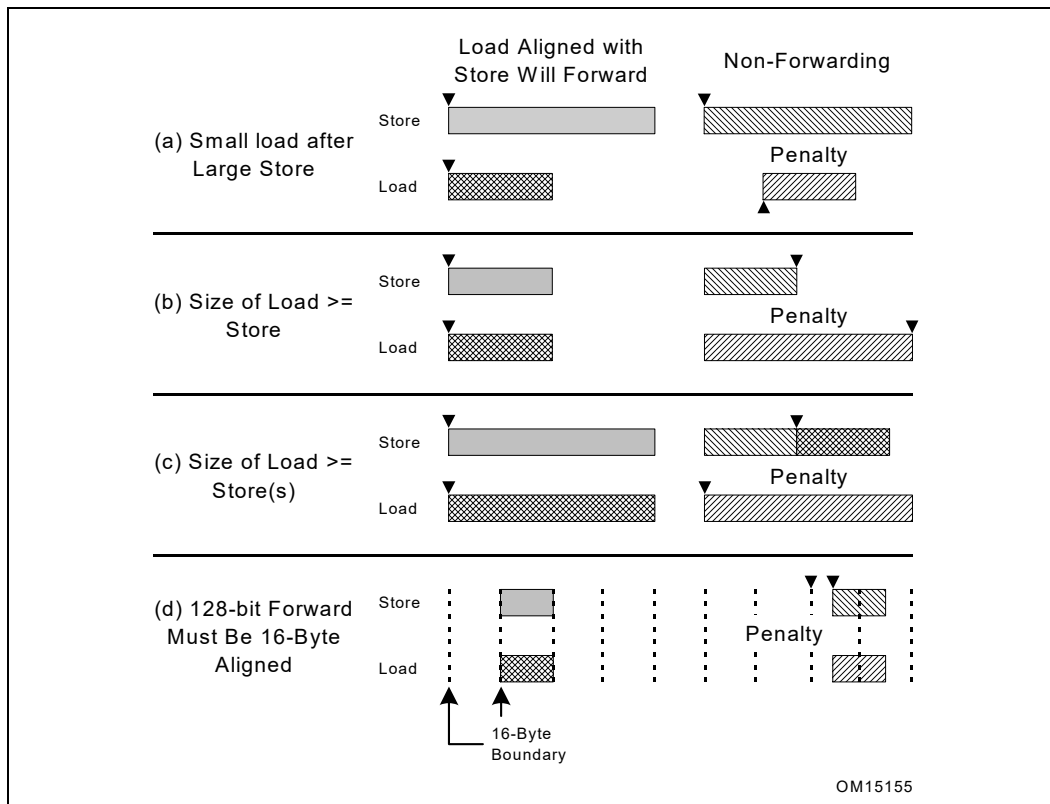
Load Aligned with Store Will Forward

Non-Forwarding

(a) Small load after Large Store

Store

Load

Penalty

(b) Size of Load >= Store

Store

Load

Penalty

(c) Size of Load >= Store(s)

Store

Load

Penalty

(d) 128-bit Forward Must Be 16-Byte Aligned

Store

Load

Penalty

16-Byte Boundary

OM15155